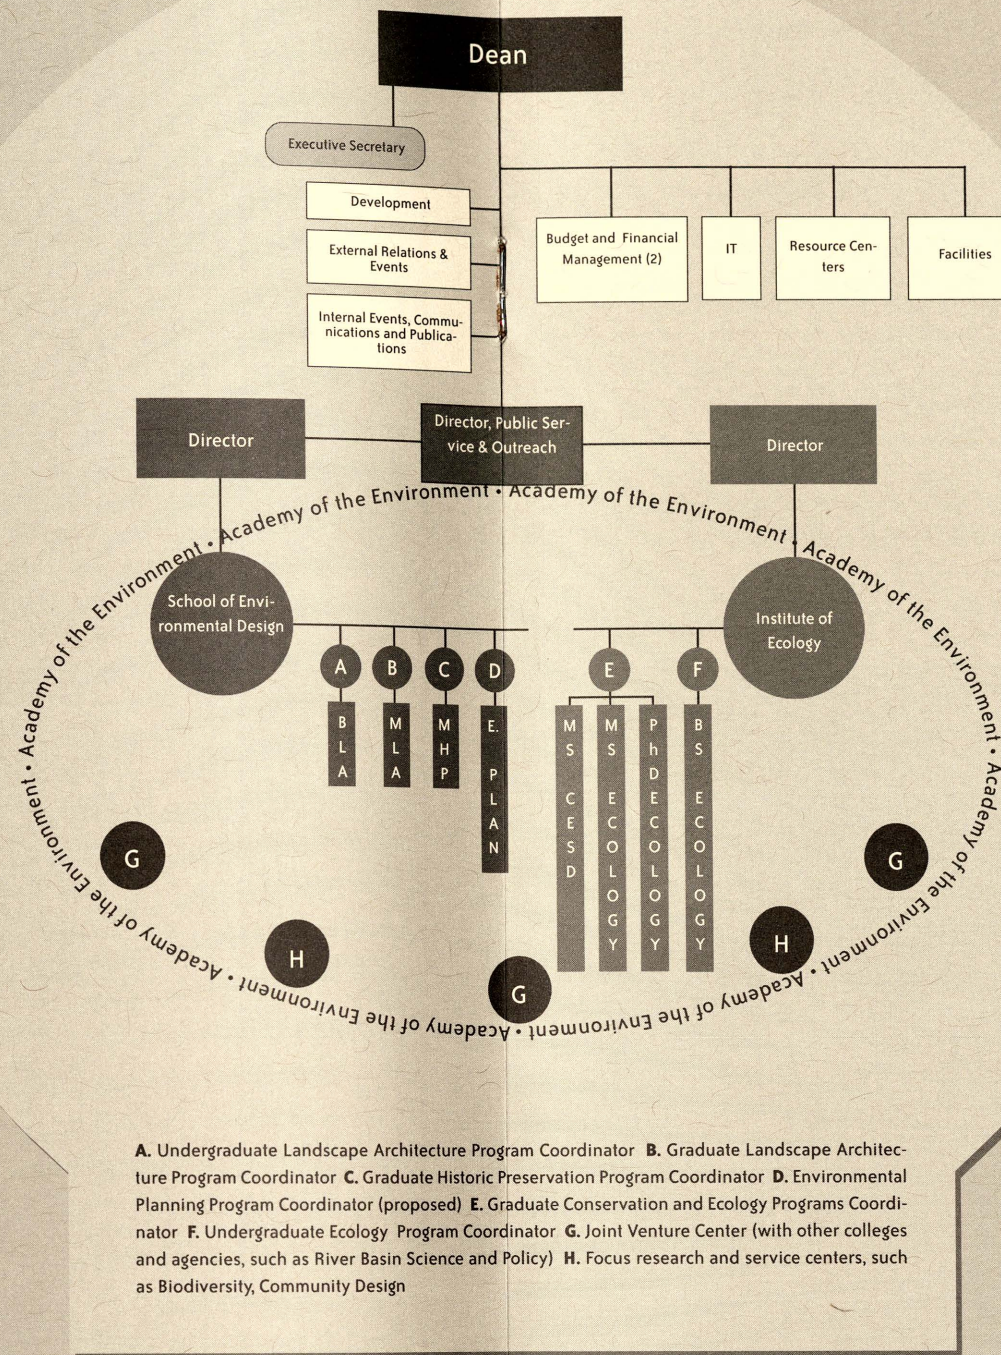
Dean

Executive Secretary

Development

External Relations & Events

Internal Events, Communications and Publications

Budget and Financial Management (2)

IT

Resource Centers

Facilities

Director

Director, Public Service & Outreach

Director

Academy of the Environment • Academy of the Environment • Academy of the Environment • Academy of the Environment • Academy of the Environment • Academy of the Environment • Academy of the Environment • Academy of the Environment • Academy of the Environment • Academy of the Environment •

School of Environmental Design

Institute of Ecology

A B C D

BLA

MLA

MHP

E. PLAN

E F

MS CESD

MS ECOLOGY

PhD ECOLOGY

BS ECOLOGY

G

H

G

H

G

A. Undergraduate Landscape Architecture Program Coordinator B. Graduate Landscape Architecture Program Coordinator C. Graduate Historic Preservation Program Coordinator D. Environmental Planning Program Coordinator (proposed) E. Graduate Conservation and Ecology Programs Coordinator F. Undergraduate Ecology Program Coordinator G. Joint Venture Center (with other colleges and agencies, such as River Basin Science and Policy) H. Focus research and service centers, such as Biodiversity, Community Design